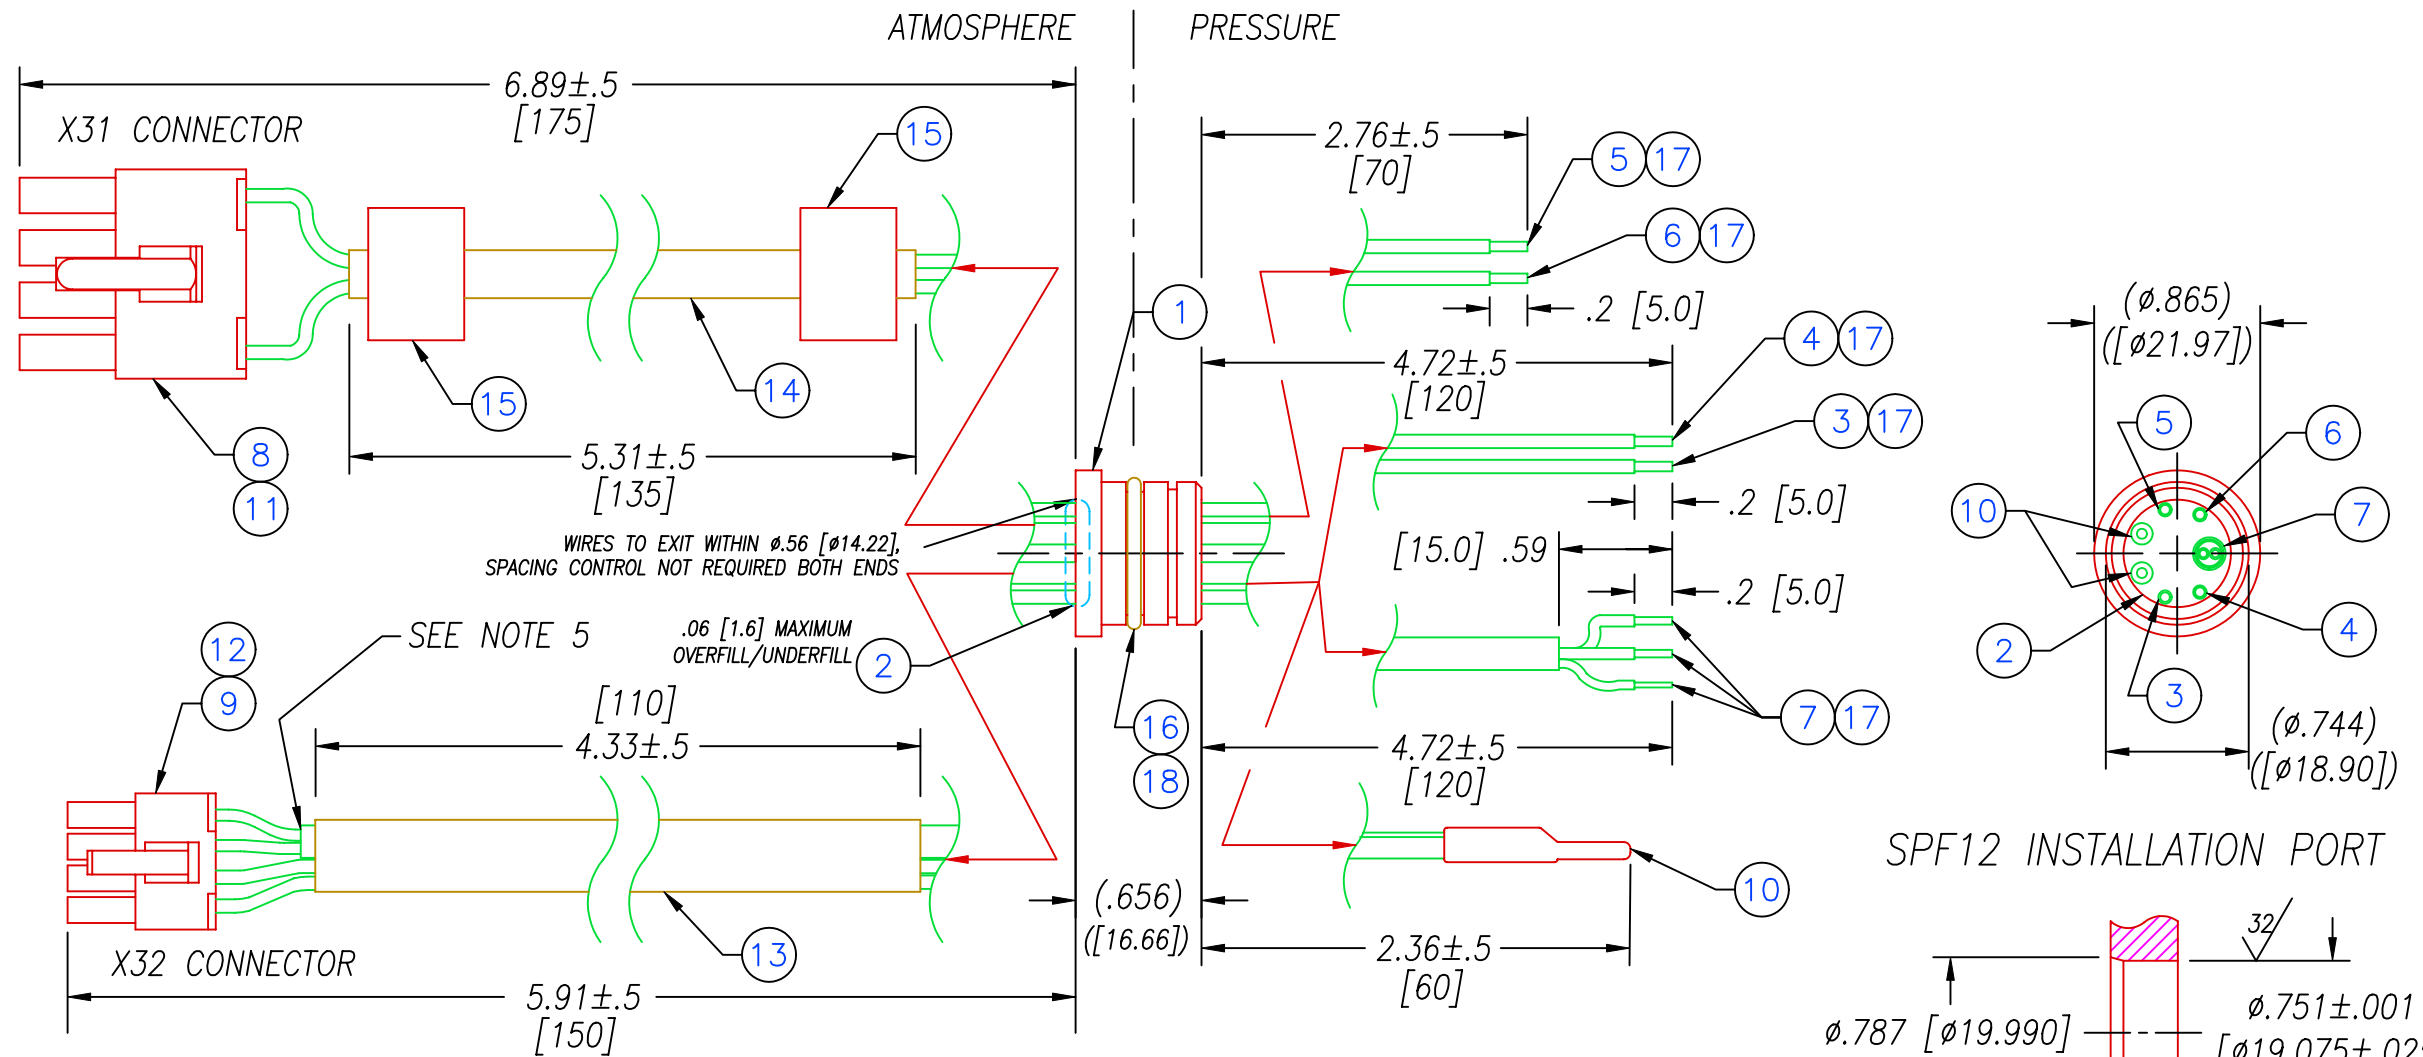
ATMOSPHERE

PRESSURE

6.89±.5
[175]

X31 CONNECTOR

15

2.76±.5
[70]

5 17

6 17

.2 [5.0]

1

15

14

8

11

5.31±.5
[135]

4.72±.5
[120]

4 17

3 17

.2 [5.0]

(ø.865)
([ø21.97])

5

6

10

7

WIRES TO EXIT WITHIN ø.56 [ø14.22], SPACING CONTROL NOT REQUIRED BOTH ENDS

[15.0] .59

.2 [5.0]

SEE NOTE 5

.06 [1.6] MAXIMUM OVERFILL/UNDERFILL

2

2

4

3

12

9

[110]
4.33±.5

16

18

7 17

4.72±.5
[120]

(ø.744)
([ø18.90])

SPF12 INSTALLATION PORT

10

13

(.656)
([16.66])

2.36±.5
[60]

32

X32 CONNECTOR

5.91±.5
[150]

ø.787 [ø19.990]

ø.751±.001
[ø19.075±.02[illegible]